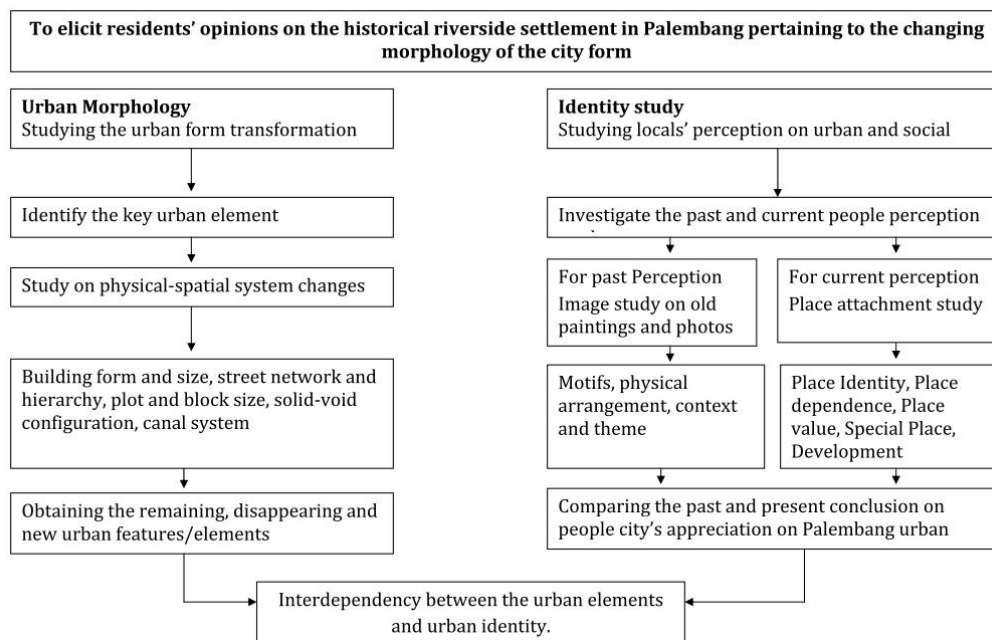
To elicit residents' opinions on the historical riverside settlement in Palembang pertaining to the changing morphology of the city form

Urban Morphology
Studying the urban form transformation

Identify the key urban element

Study on physical-spatial system changes

Building form and size, street network and hierarchy, plot and block size, solid-void configuration, canal system

Obtaining the remaining, disappearing and new urban features/elements

Identity study
Studying locals' perception on urban and social

Investigate the past and current people perception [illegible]

For past Perception
Image study on old paintings and photos

Motifs, physical arrangement, context and theme

For current perception
Place attachment study

Place Identity, Place dependence, Place value, Special Place, Development

Comparing the past and present conclusion on people city's appreciation on Palembang urban

Interdependency between the urban elements and urban identity.